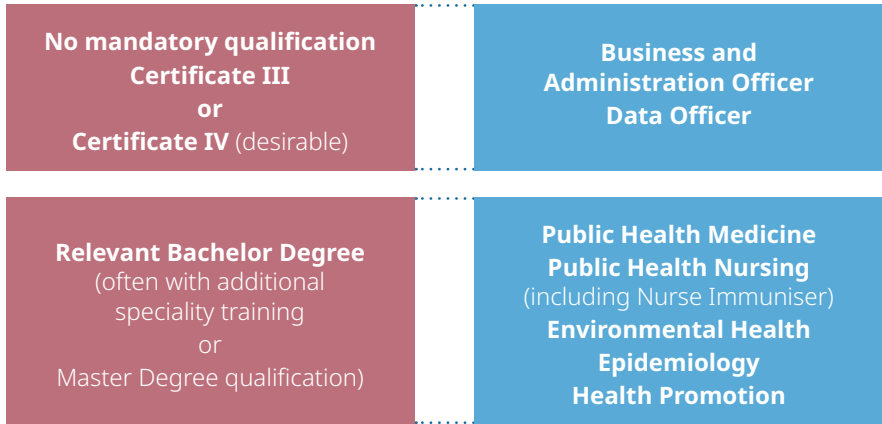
No mandatory qualification
Certificate III
or
Certificate IV (desirable)

Business and Administration Officer
Data Officer

Relevant Bachelor Degree
(often with additional speciality training
or
Master Degree qualification)

Public Health Medicine
Public Health Nursing
(including Nurse Immuniser)
Environmental Health
Epidemiology
Health Promotion